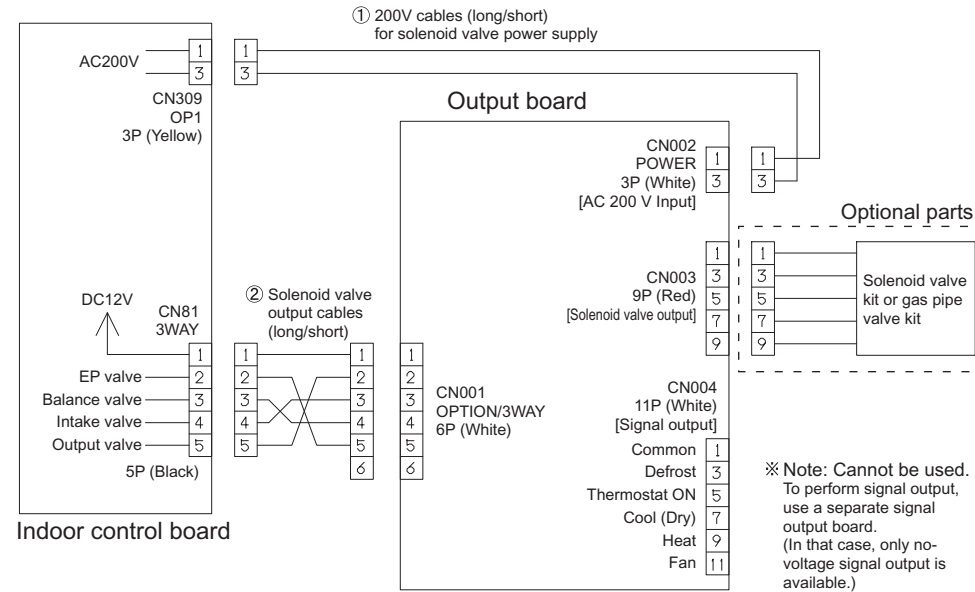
① 200V cables (long/short) for solenoid valve power supply

AC200V
1
3
CN309
OP1
3P (Yellow)

1
3

Output board

CN002
POWER
3P (White)
[AC 200 V Input]
1
3

1
3

Optional parts

1
3
5
7
9
CN003
9P (Red)
[Solenoid valve output]

1
3
5
7
9
Solenoid valve kit or gas pipe valve kit

DC12V
CN81
3WAY
1
EP valve
2
Balance valve
3
Intake valve
4
Output valve
5
5P (Black)

② Solenoid valve output cables (long/short)
1
2
3
4
5

1
2
3
4
5
6

1
2
3
4
5
6
CN001
OPTION/3WAY
6P (White)

CN004
11P (White)
[Signal output]
Common 1
Defrost 3
Thermostat ON 5
Cool (Dry) 7
Heat 9
Fan 11

※ Note: Cannot be used.
To perform signal output, use a separate signal output board.
(In that case, only no-voltage signal output is available.)

Indoor control board